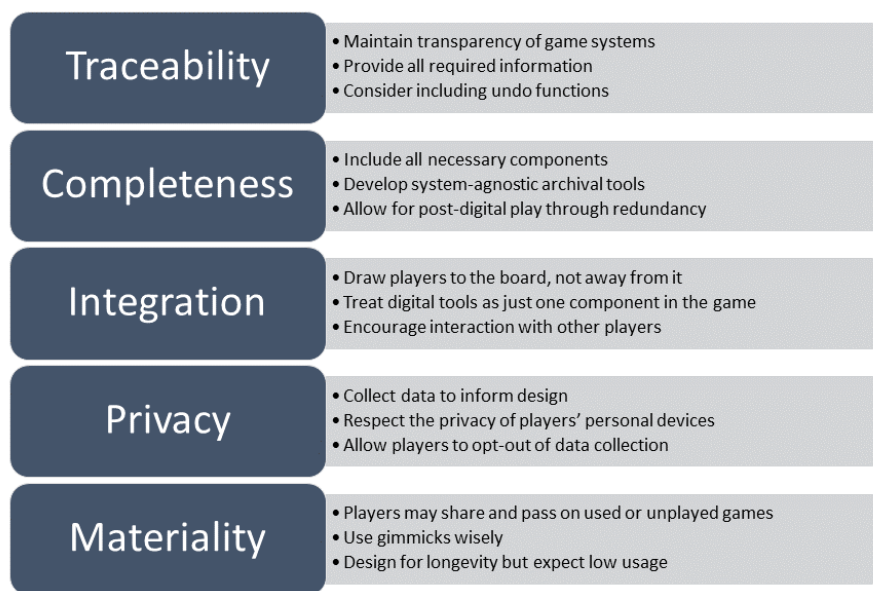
Traceability

• Maintain transparency of game systems
• Provide all required information
• Consider including undo functions

Completeness

• Include all necessary components
• Develop system-agnostic archival tools
• Allow for post-digital play through redundancy

Integration

• Draw players to the board, not away from it
• Treat digital tools as just one component in the game
• Encourage interaction with other players

Privacy

• Collect data to inform design
• Respect the privacy of players' personal devices
• Allow players to opt-out of data collection

Materiality

• Players may share and pass on used or unplayed games
• Use gimmicks wisely
• Design for longevity but expect low usage